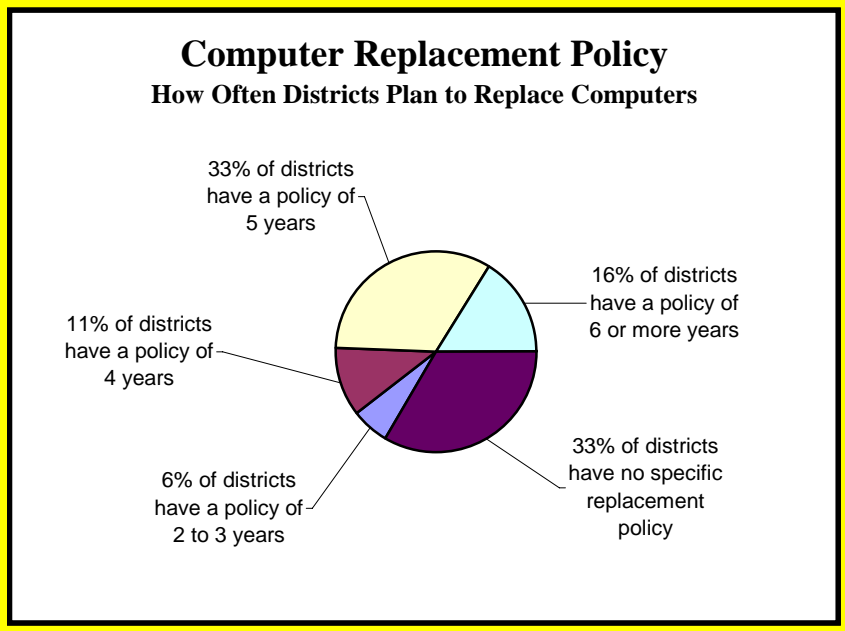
Computer Replacement Policy
How Often Districts Plan to Replace Computers

33% of districts have a policy of 5 years

16% of districts have a policy of 6 or more years

11% of districts have a policy of 4 years

33% of districts have no specific replacement policy

6% of districts have a policy of 2 to 3 years